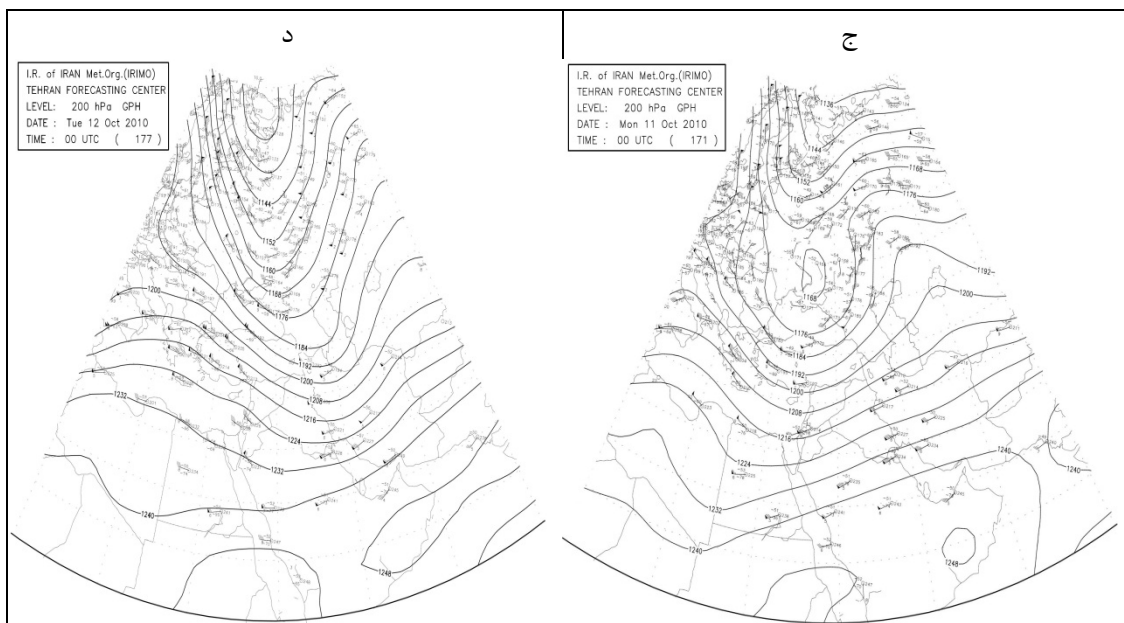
د

I.R. of IRAN Met.Org.(IRIMO)
TEHRAN FORECASTING CENTER
LEVEL: 200 hPa GPH
DATE : Tue 12 Oct 2010
TIME : 00 UTC ( 177 )

1144
1152
1160
1168
1176
1184
1192
1200
1200
1208
1216
1224
1232
1232
1240
1248

ج

I.R. of IRAN Met.Org.(IRIMO)
TEHRAN FORECASTING CENTER
LEVEL: 200 hPa GPH
DATE : Mon 11 Oct 2010
TIME : 00 UTC ( 171 )

1136
1144
1152
1160
1168
1176
1184
1192
1192
1200
1200
1208
1216
1224
1232
1240
1240
1240
1248